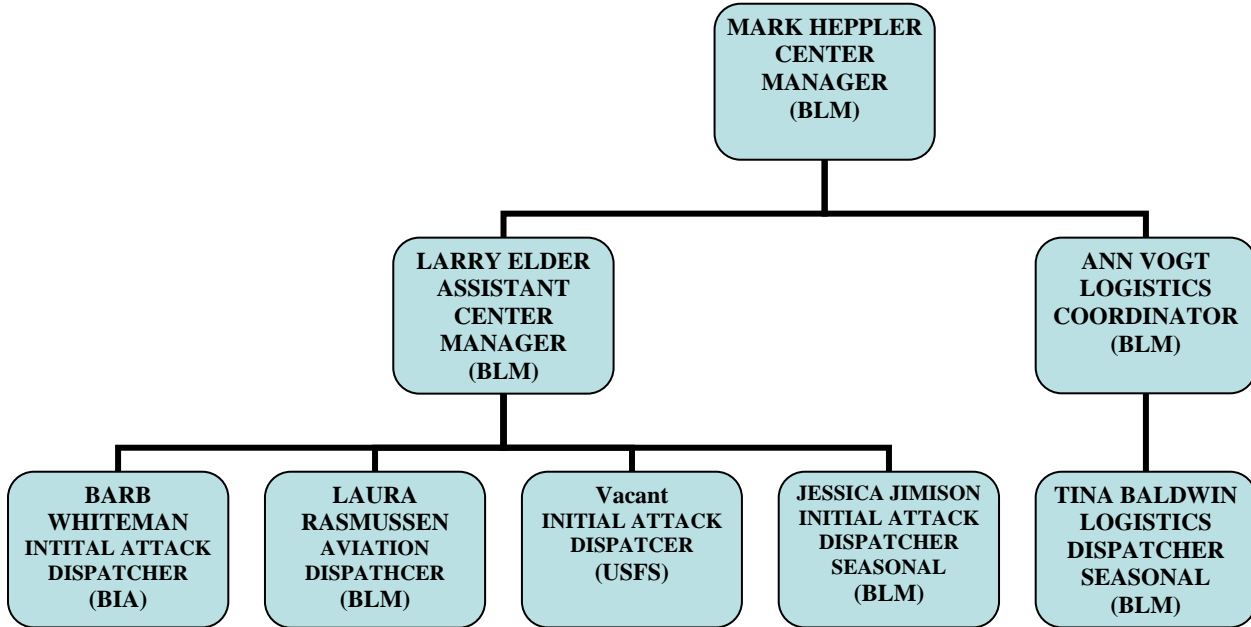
MARK HEPPLER
CENTER
MANAGER
(BLM)

LARRY ELDER
ASSISTANT
CENTER
MANAGER
(BLM)

ANN VOGT
LOGISTICS
COORDINATOR
(BLM)

BARB
WHITEMAN
INTITAL ATTACK
DISPATCHER
(BIA)

LAURA
RASMUSSEN
AVIATION
DISPATHCER
(BLM)

Vacant
INITIAL ATTACK
DISPATCER
(USFS)

JESSICA JIMISON
INITIAL ATTACK
DISPATCHER
SEASONAL
(BLM)

TINA BALDWIN
LOGISTICS
DISPATCHER
SEASONAL
(BLM)